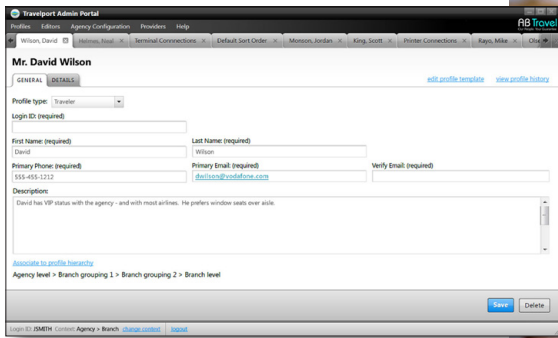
Travelport Admin Portal

Profiles Editors Agency Configuration Providers Help

AB Travel

Wilson, David × Holmes, Noel × Terminal Connections × Default Sort Order × Monson, Jordan × King, Scott × Printer Connections × Rayo, Mike × Oto

Mr. David Wilson

GENERAL DETAILS

edit profile template view profile history

Profile type: Traveler

Login ID: (required)

First Name: (required)
David

Last Name: (required)
Wilson

Primary Phone: (required)
555-455-1212

Primary Email: (required)
dwilson@vodafone.com

Verify Email: (required)

Description:
David has VIP status with the agency - and with most airlines. He prefers window seats over aisle.

Associate to profile hierarchy
Agency level > Branch grouping 1 > Branch grouping 2 > Branch level

Save Delete

Login ID: JSMITH Context: Agency > Branch change context logout